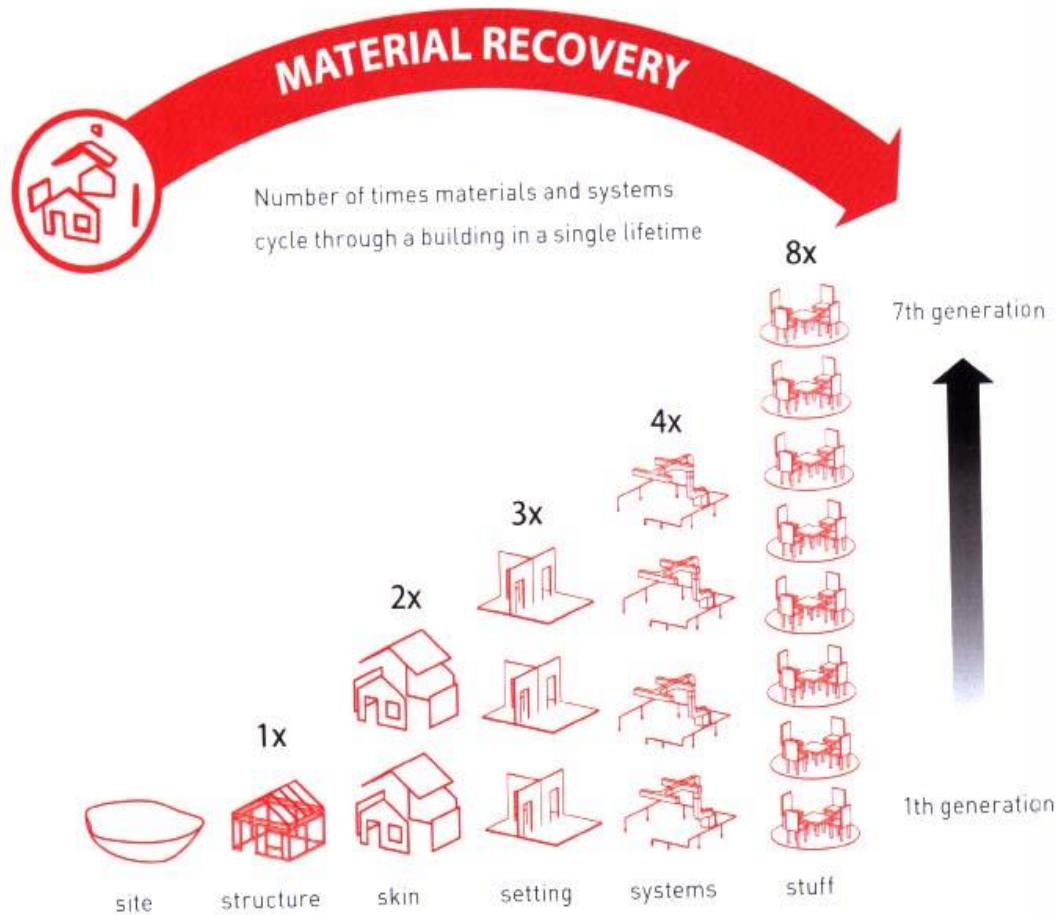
MATERIAL RECOVERY

Number of times materials and systems cycle through a building in a single lifetime

8x

7th generation

4x

3x

2x

1x

1th generation

site

structure

skin

setting

systems

stuff